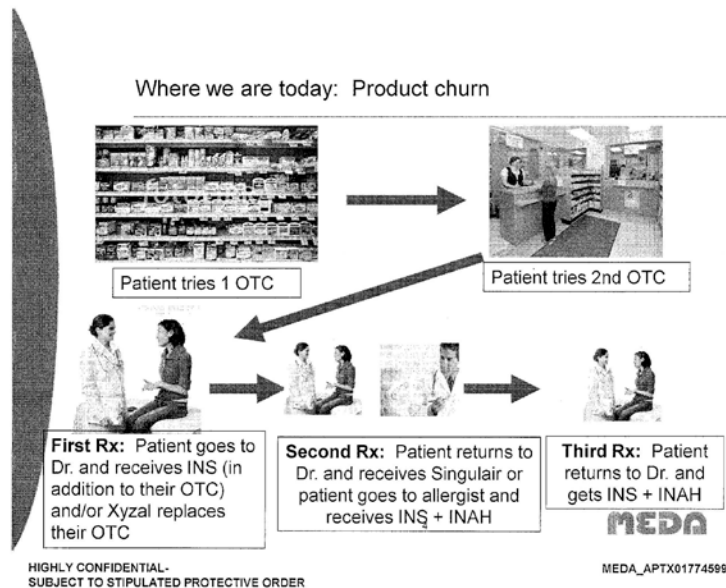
Where we are today: Product churn

Patient tries 1 OTC

Patient tries 2nd OTC

**First Rx:** Patient goes to Dr. and receives INS (in addition to their OTC) and/or Xyzal replaces their OTC

**Second Rx:** Patient returns to Dr. and receives Singulair or patient goes to allergist and receives INS + INAH

**Third Rx:** Patient returns to Dr. and gets INS + INAH

MEDA

HIGHLY CONFIDENTIAL-
SUBJECT TO STIPULATED PROTECTIVE ORDER

MEDA_APTX01774599